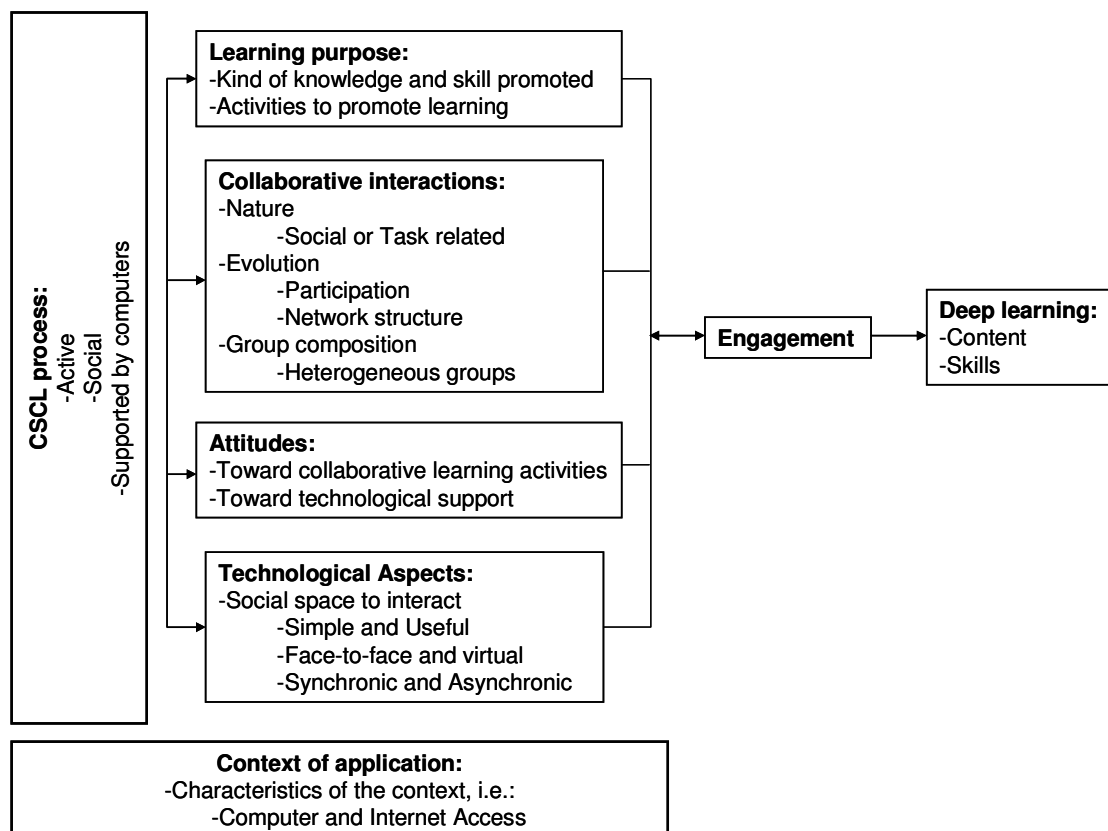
CSCL process:
-Active
-Social
-Supported by computers

Learning purpose:
-Kind of knowledge and skill promoted
-Activities to promote learning

Collaborative interactions:
-Nature
-Social or Task related
-Evolution
-Participation
-Network structure
-Group composition
-Heterogeneous groups

Attitudes:
-Toward collaborative learning activities
-Toward technological support

Technological Aspects:
-Social space to interact
-Simple and Useful
-Face-to-face and virtual
-Synchronic and Asynchronic

Engagement

Deep learning:
-Content
-Skills

Context of application:
-Characteristics of the context, i.e.:
-Computer and Internet Access